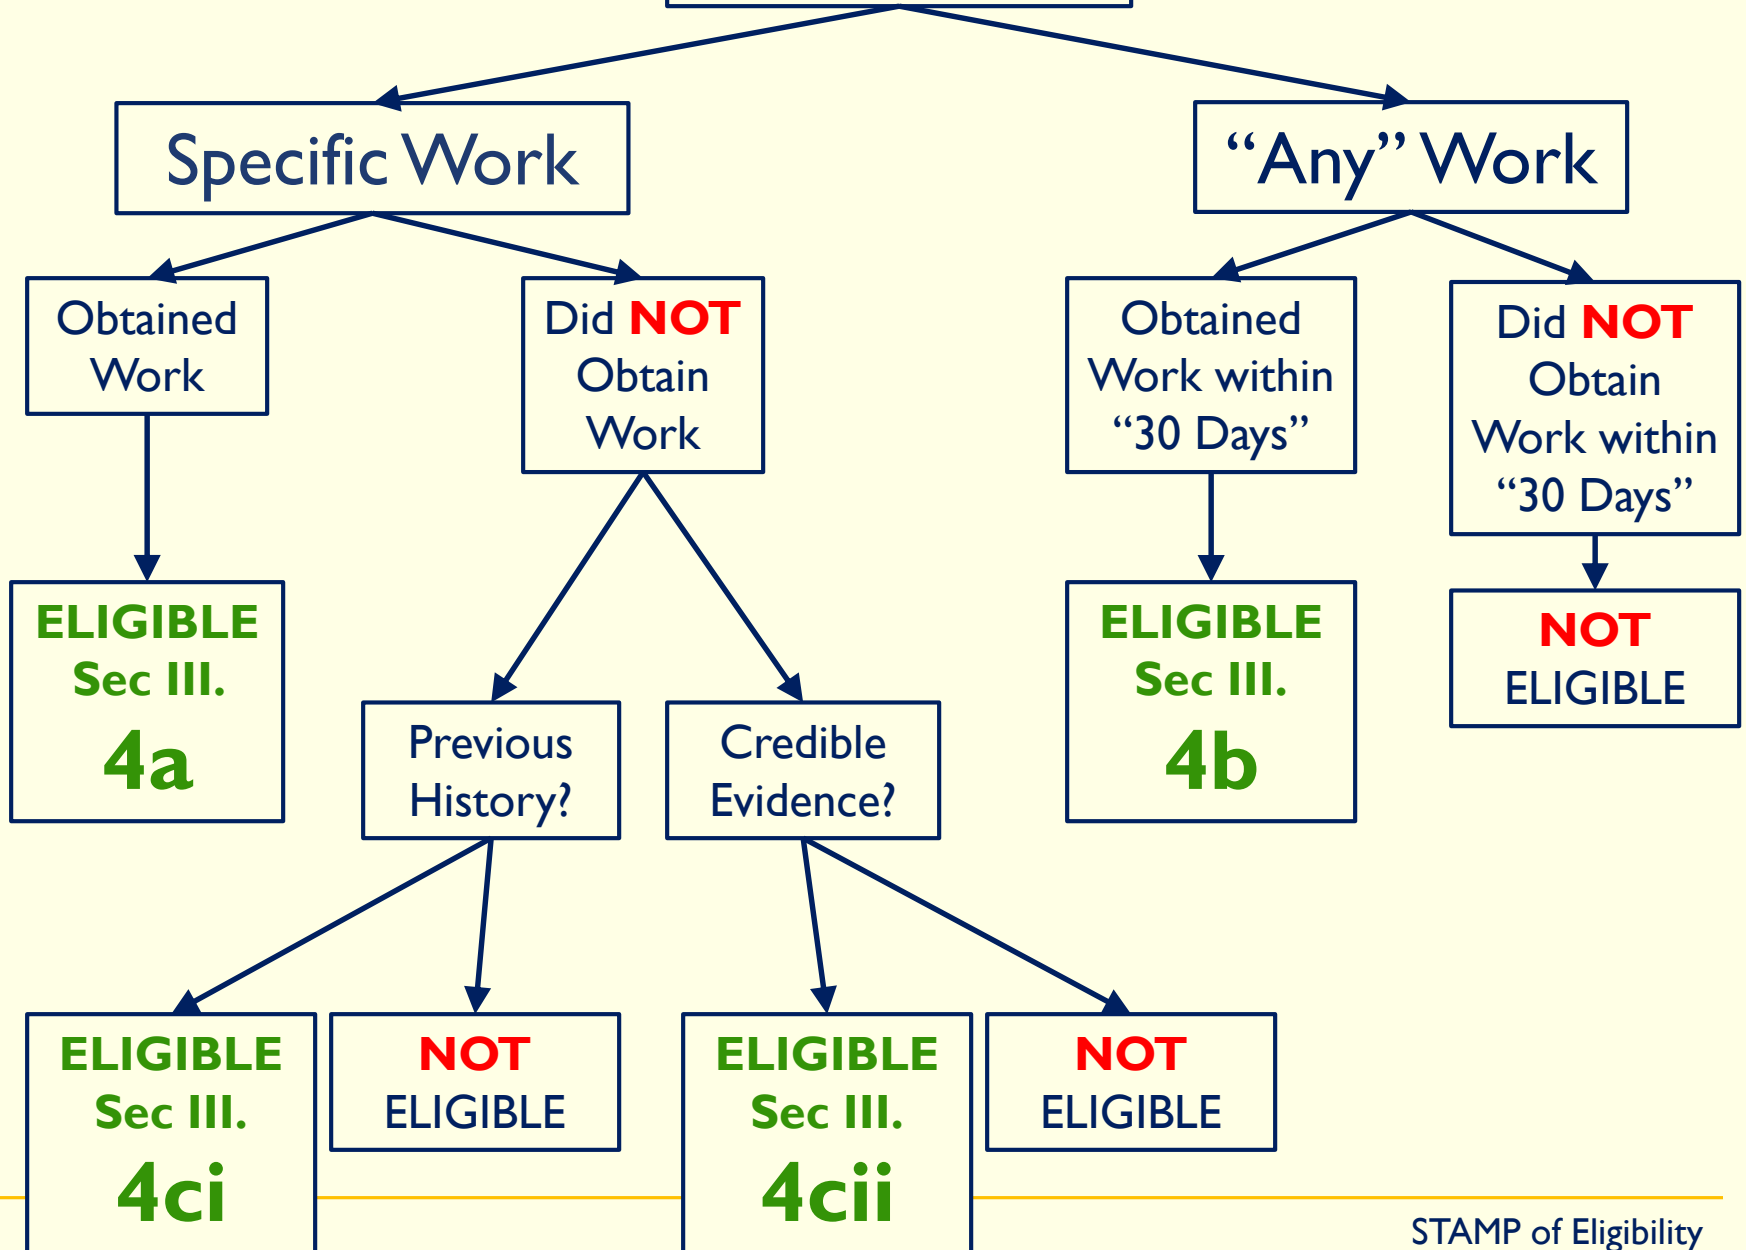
Specific Work

"Any" Work

Obtained Work

Did NOT Obtain Work

Obtained Work within "30 Days"

Did NOT Obtain Work within "30 Days"

ELIGIBLE Sec III. 4a

Previous History?

Credible Evidence?

ELIGIBLE Sec III. 4b

NOT ELIGIBLE

ELIGIBLE Sec III. 4ci

NOT ELIGIBLE

ELIGIBLE Sec III. 4cii

NOT ELIGIBLE

STAMP of Eligibility